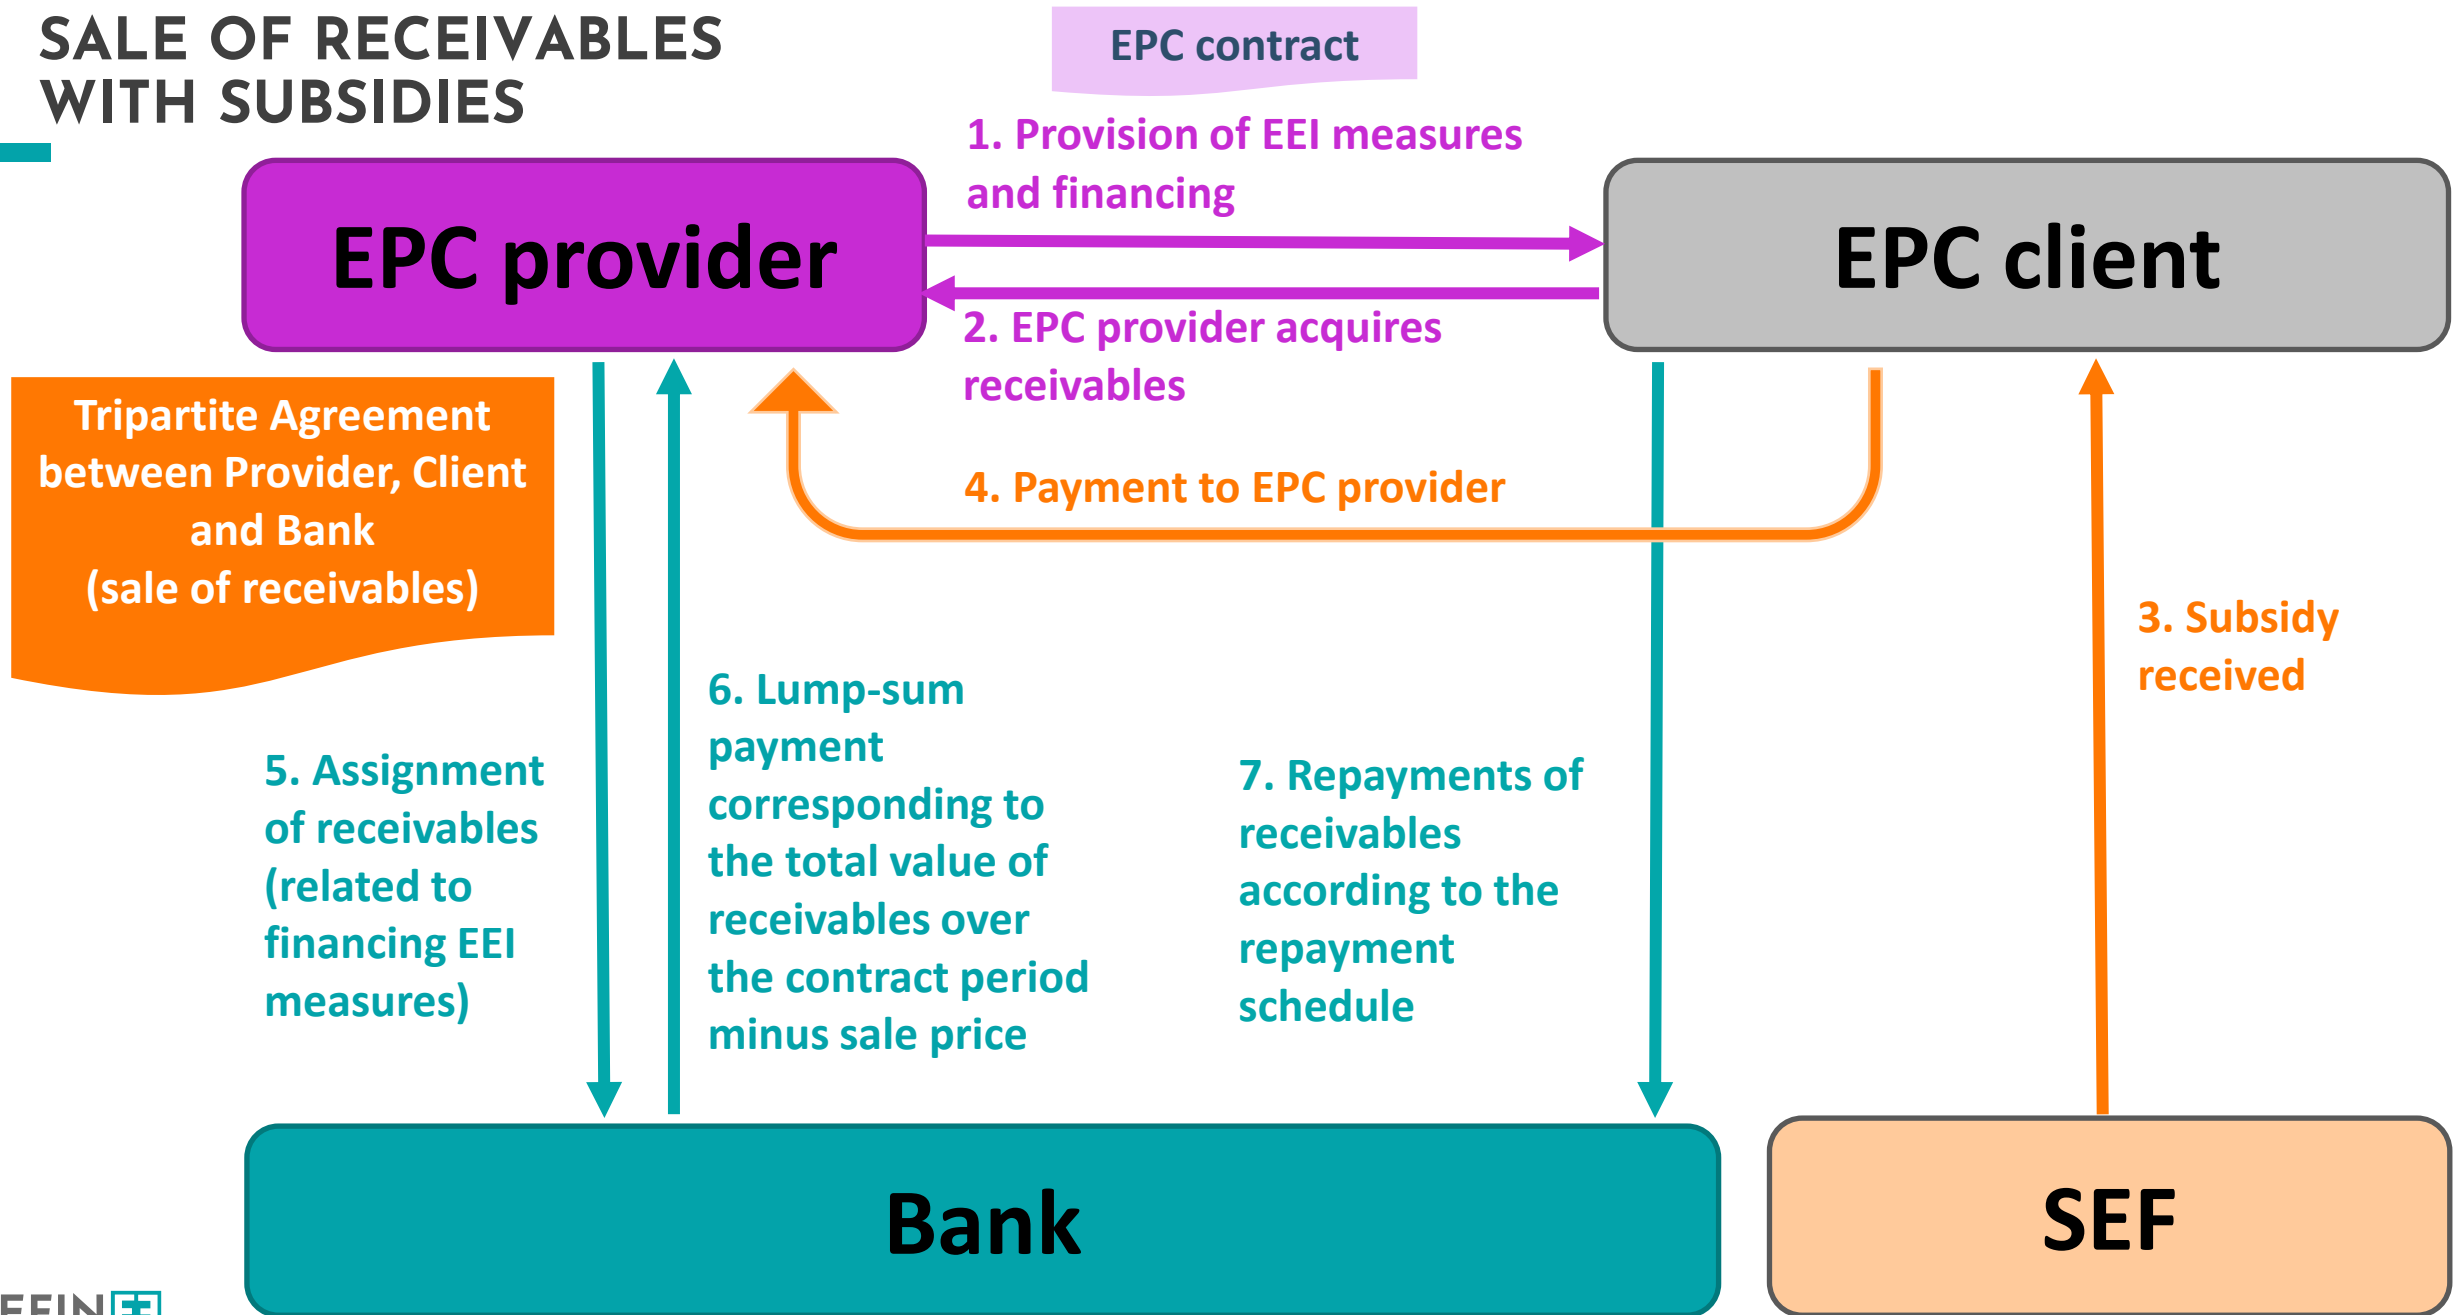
SALE OF RECEIVABLES WITH SUBSIDIES

EPC contract

1. Provision of EEI measures and financing

EPC provider

EPC client

2. EPC provider acquires receivables

Tripartite Agreement between Provider, Client and Bank (sale of receivables)

4. Payment to EPC provider

3. Subsidy received

6. Lump-sum payment corresponding to the total value of receivables over the contract period minus sale price

5. Assignment of receivables (related to financing EEI measures)

7. Repayments of receivables according to the repayment schedule

Bank

SEF

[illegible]